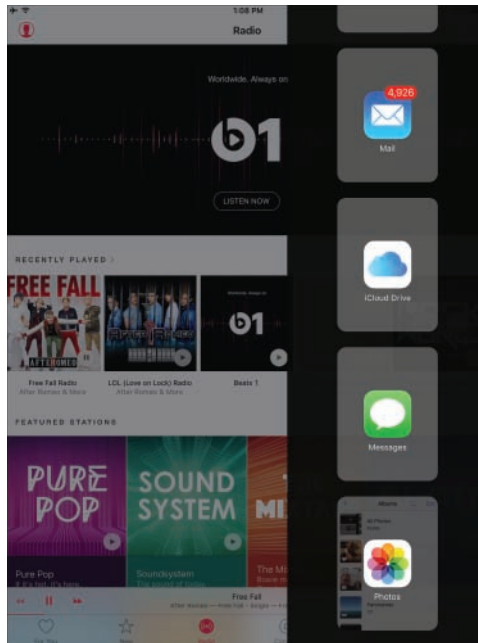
1:08 PM

Radio

Worldwide. Always on

LISTEN NOW

RECENTLY PLAYED >

FREE FALL

AFTER ROMEO

Free Fall Radio
After Romeo & More

LOL (Love on Lock) Radio
After Romeo & More

Beats 1

FEATURED STATIONS

PURE POP

SOUND SYSTEM

MI

Pure Pop

Soundsystem

Free Fall
After Romeo — Free Fall - Single — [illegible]

4,926

Mail

iCloud Drive

Messages

Photos